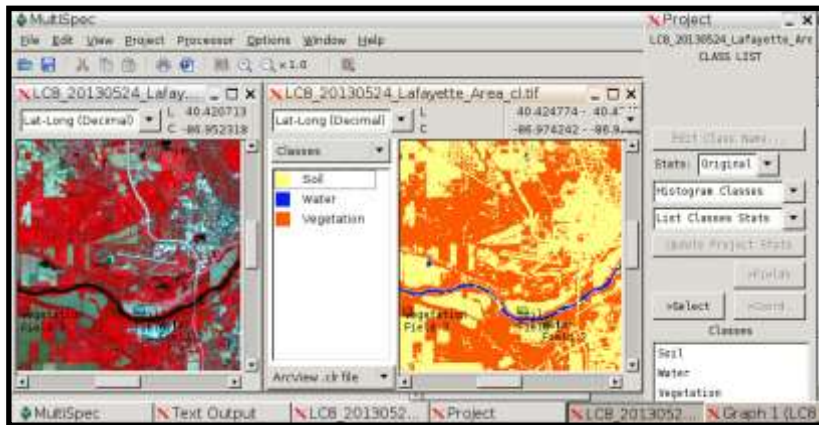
MultiSpec
File Edit View Project Processor Options Window Help
x1.0

LC8_20130524_Lafay...
Lat-Long (Decimal)
L 40.420713
C -86.952318
Vegetation Field 1

LC8_20130524_Lafayette_Area_cl.tif
Lat-Long (Decimal)
L 40.424774 - 40.4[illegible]
C -86.974242 - -86.9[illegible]
Classes
Soil
Water
Vegetation
ArcView .clr file
Vegetation Field 1
Vegetation Field 3

Project
LC8_20130524_Lafayette_Arc
CLASS LIST
Edit Class Name...
Stats: Original
Histogram Classes
List Classes Stats
Update Project Stats
>Field
>Select
>Coord
Classes
Soil
Water
Vegetation

MultiSpec
Text Output
LC8_2013052...
Project
LC8_2013052...
Graph 1 (LC8